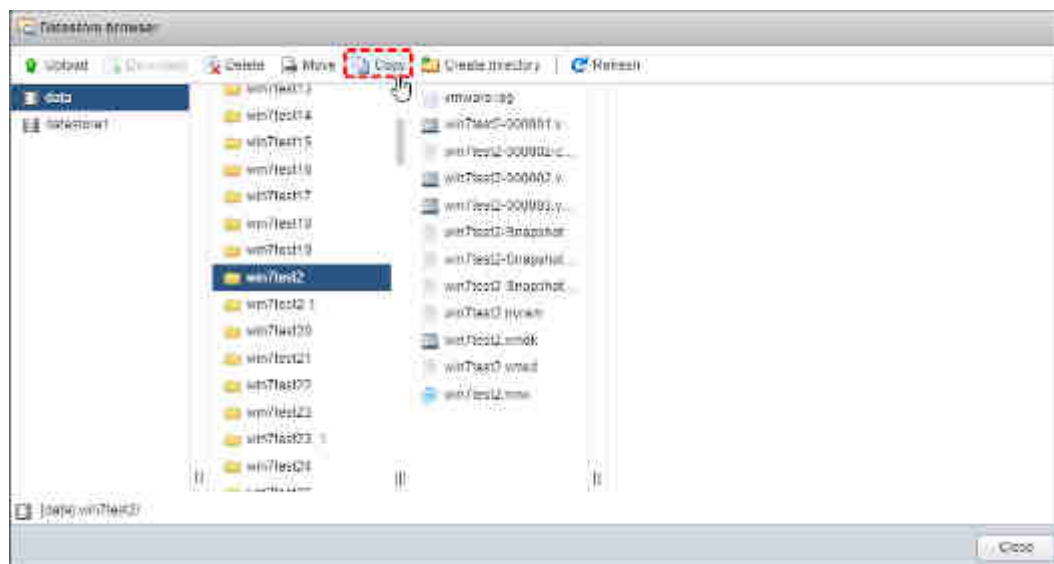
Datastore browser

Upload Download Delete Move Copy Create directory Refresh

data
datastore1

win7test13
win7test14
win7test15
win7test16
win7test17
win7test18
win7test19
win7test2
win7test2.1
win7test20
win7test21
win7test22
win7test23
win7test23_1
win7test24

vmware.log
win7test2-000001.v...
win7test2-000002-c...
win7test2-000002.v...
win7test2-000003.v...
win7test2-Snapshot...
win7test2-Snapshot...
win7test2-Snapshot...
win7test2.nvram
win7test2.vmdk
win7test2.vmsd
win7test2.vmx

[data] win7test2/

Close